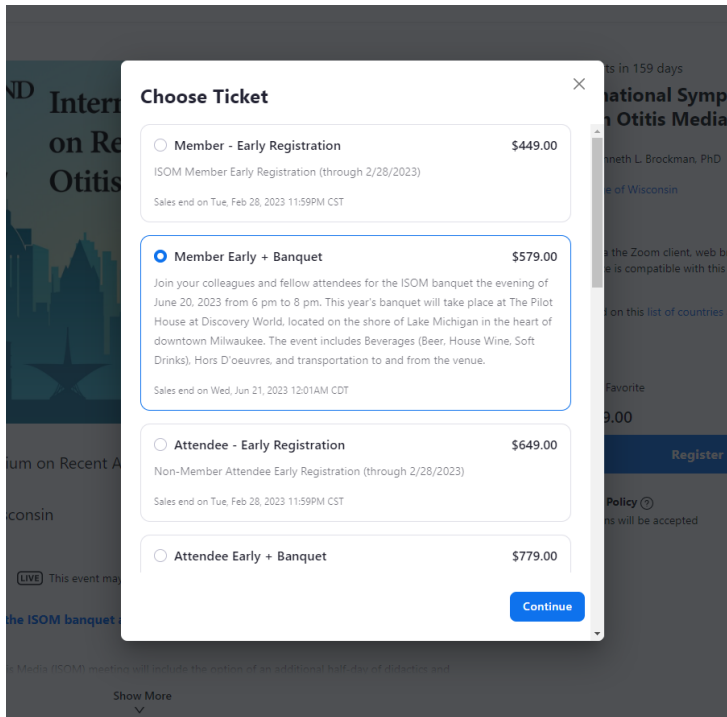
ND Intern on Re Otitis

ts in 159 days

national Symp n Otitis Media

nneth L. Brockman, PhD

e of Wisconsin

Choose Ticket

Member - Early Registration $449.00

ISOM Member Early Registration (through 2/28/2023)

Sales end on Tue, Feb 28, 2023 11:59PM CST

Member Early + Banquet $579.00

Join your colleagues and fellow attendees for the ISOM banquet the evening of June 20, 2023 from 6 pm to 8 pm. This year's banquet will take place at The Pilot House at Discovery World, located on the shore of Lake Michigan in the heart of downtown Milwaukee. The event includes Beverages (Beer, House Wine, Soft Drinks), Hors D'oeuvres, and transportation to and from the venue.

Sales end on Wed, Jun 21, 2023 12:01AM CDT

Attendee - Early Registration $649.00

Non-Member Attendee Early Registration (through 2/28/2023)

Sales end on Tue, Feb 28, 2023 11:59PM CST

Attendee Early + Banquet $779.00

Continue

a the Zoom client, web b e is compatible with this

d on this list of countries

Favorite

9.00

Register

Policy

ns will be accepted

ium on Recent A

sconsin

LIVE This event may

the ISOM banquet a

Show More